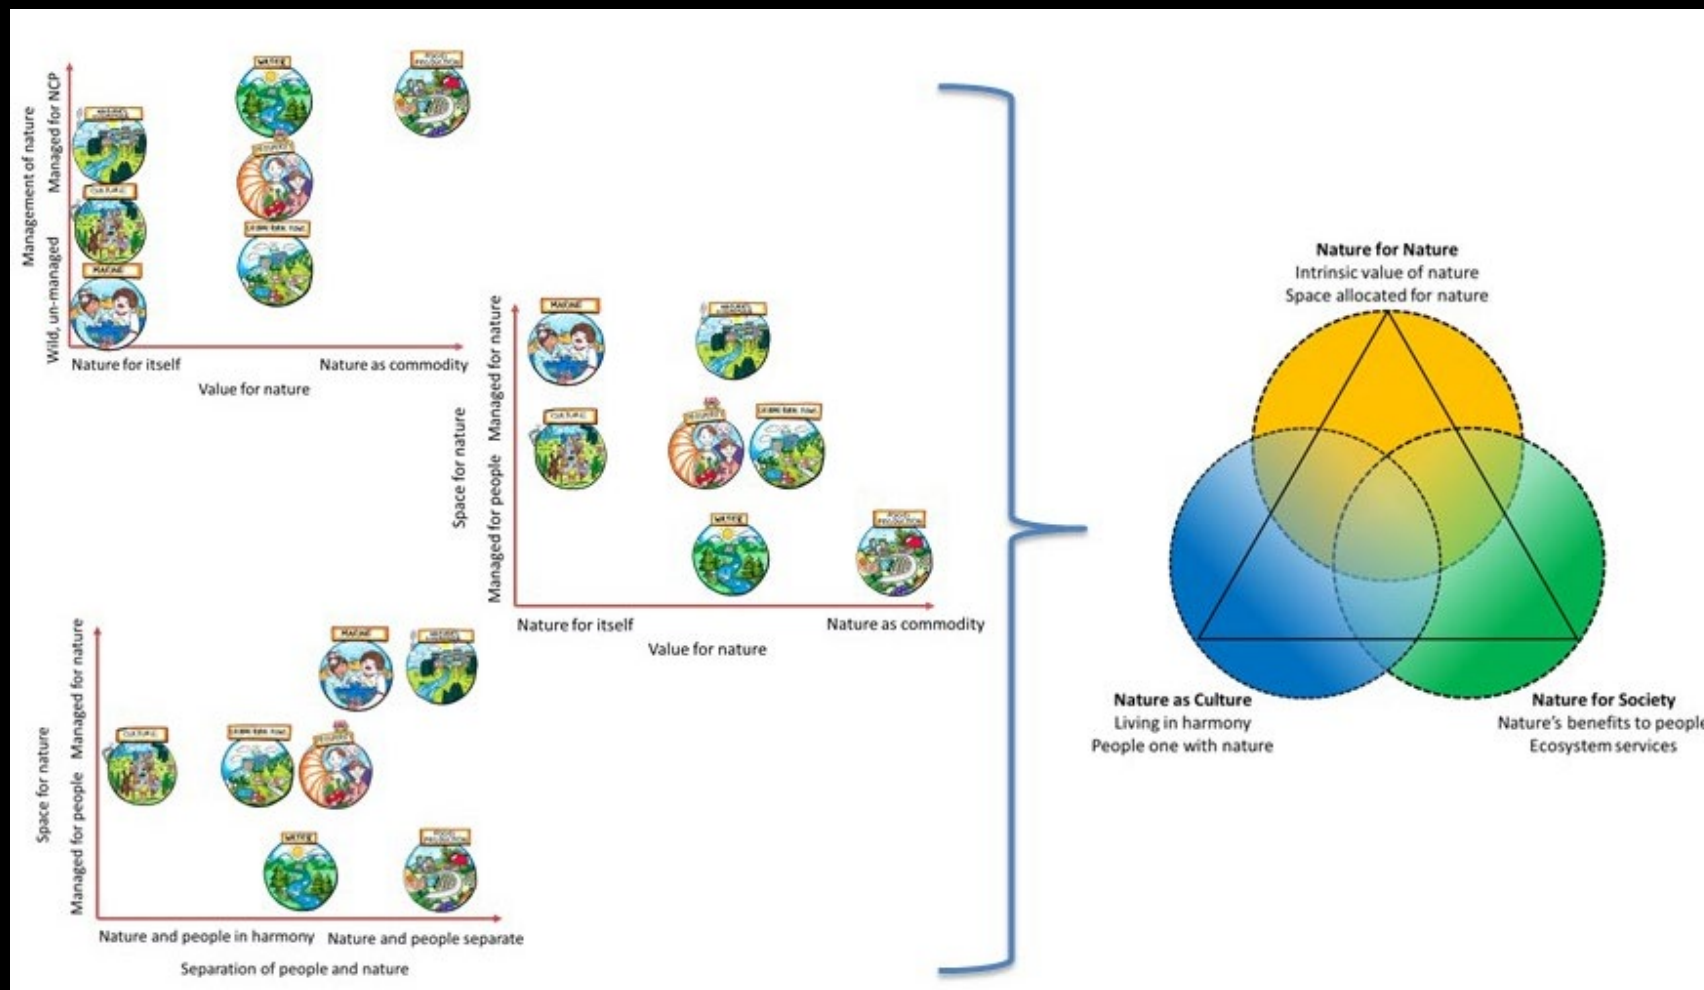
Management of nature
Managed for NCP
Wild, un-managed

WATER
FOOD PRODUCTION
NATURAL HABITATS
RESOURCES
CULTURE
URBAN GREEN TOWN
MARINE

Nature for itself
Nature as commodity
Value for nature

Space for nature
Managed for nature
Managed for people

MARINE
NATURAL HABITATS
CULTURE
RESOURCES
URBAN GREEN TOWN
WATER
FOOD PRODUCTION

Nature for itself
Nature as commodity
Value for nature

Space for nature
Managed for nature
Managed for people

MARINE
NATURAL HABITATS
CULTURE
URBAN GREEN TOWN
RESOURCES
WATER
FOOD PRODUCTION

Nature and people in harmony
Nature and people separate
Separation of people and nature

**Nature for Nature**
Intrinsic value of nature
Space allocated for nature

**Nature as Culture**
Living in harmony
People one with nature

**Nature for Society**
Nature's benefits to people
Ecosystem services